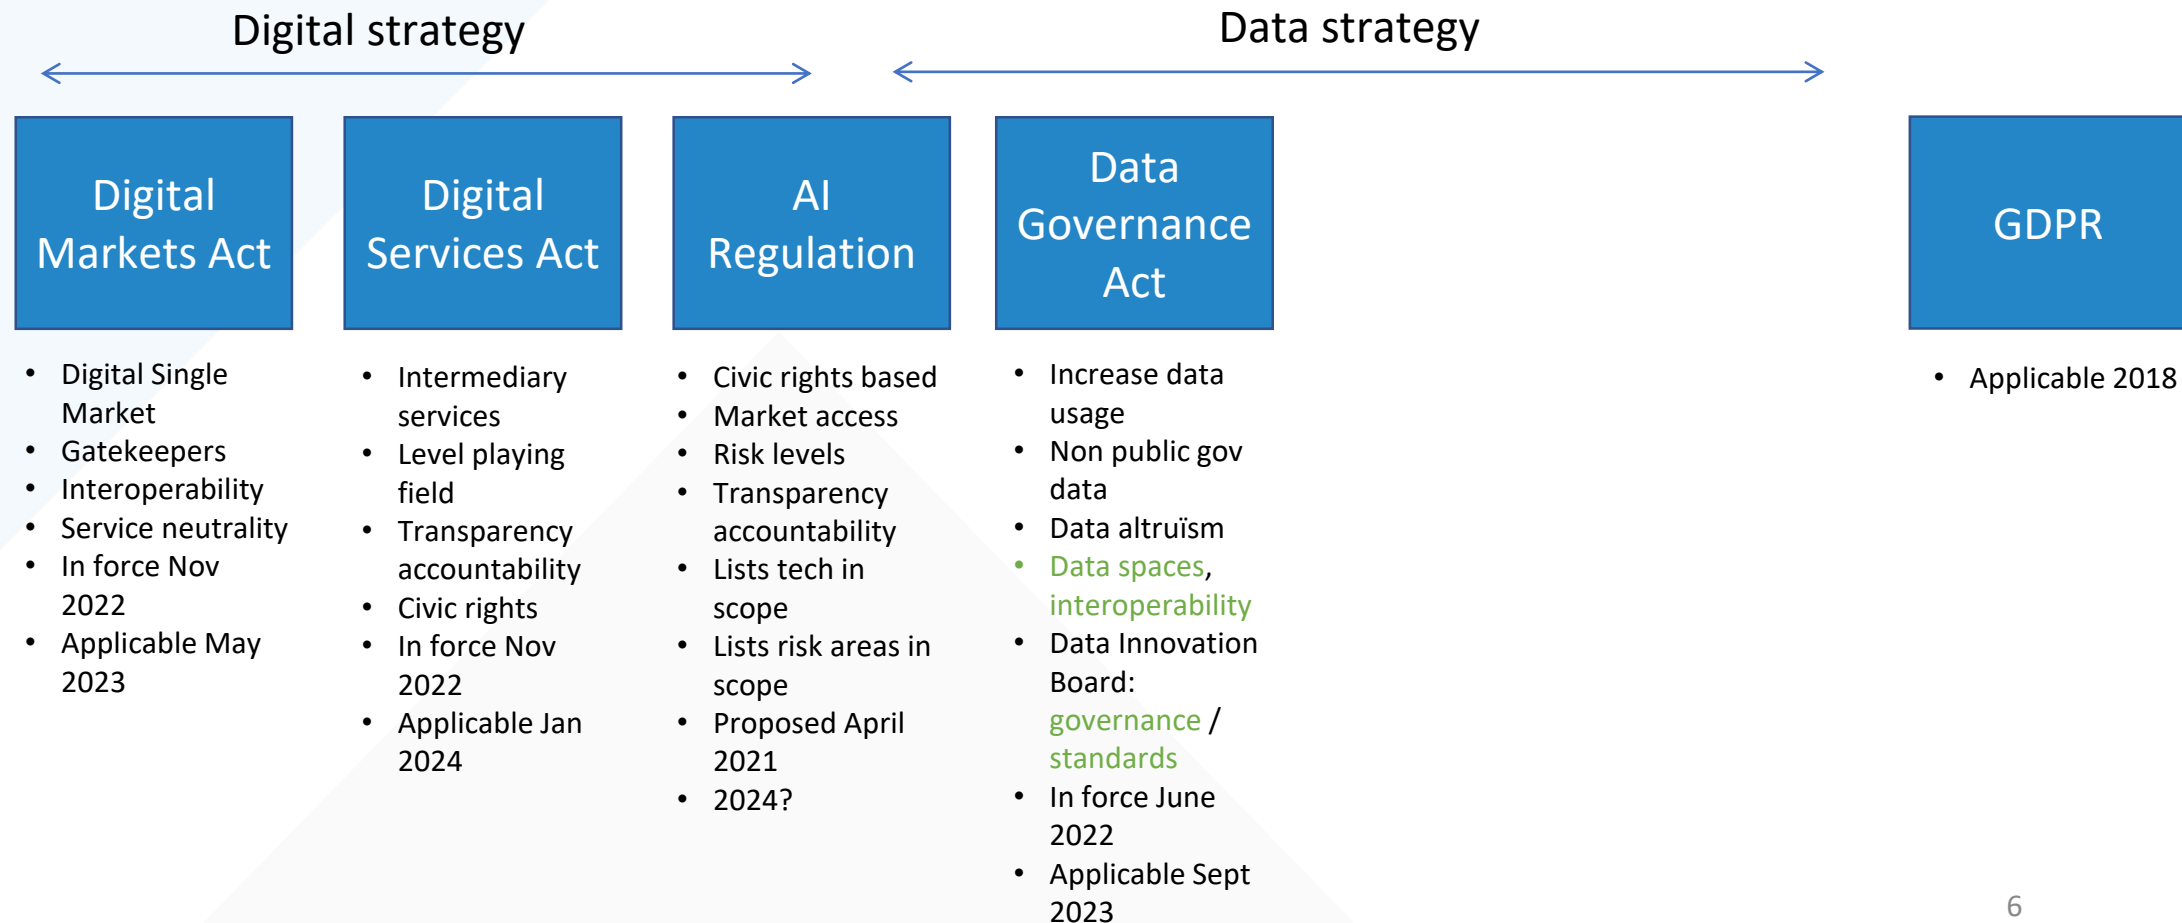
Digital strategy

Data strategy

Digital Markets Act

Digital Services Act

AI Regulation

Data Governance Act

GDPR

- Digital Single Market
- Gatekeepers
- Interoperability
- Service neutrality
- In force Nov 2022
- Applicable May 2023

- Intermediary services
- Level playing field
- Transparency accountability
- Civic rights
- In force Nov 2022
- Applicable Jan 2024

- Civic rights based
- Market access
- Risk levels
- Transparency accountability
- Lists tech in scope
- Lists risk areas in scope
- Proposed April 2021
- 2024?

- Increase data usage
- Non public gov data
- Data altruïsm
- Data spaces, interoperability
- Data Innovation Board: governance / standards
- In force June 2022
- Applicable Sept 2023

- Applicable 2018

6